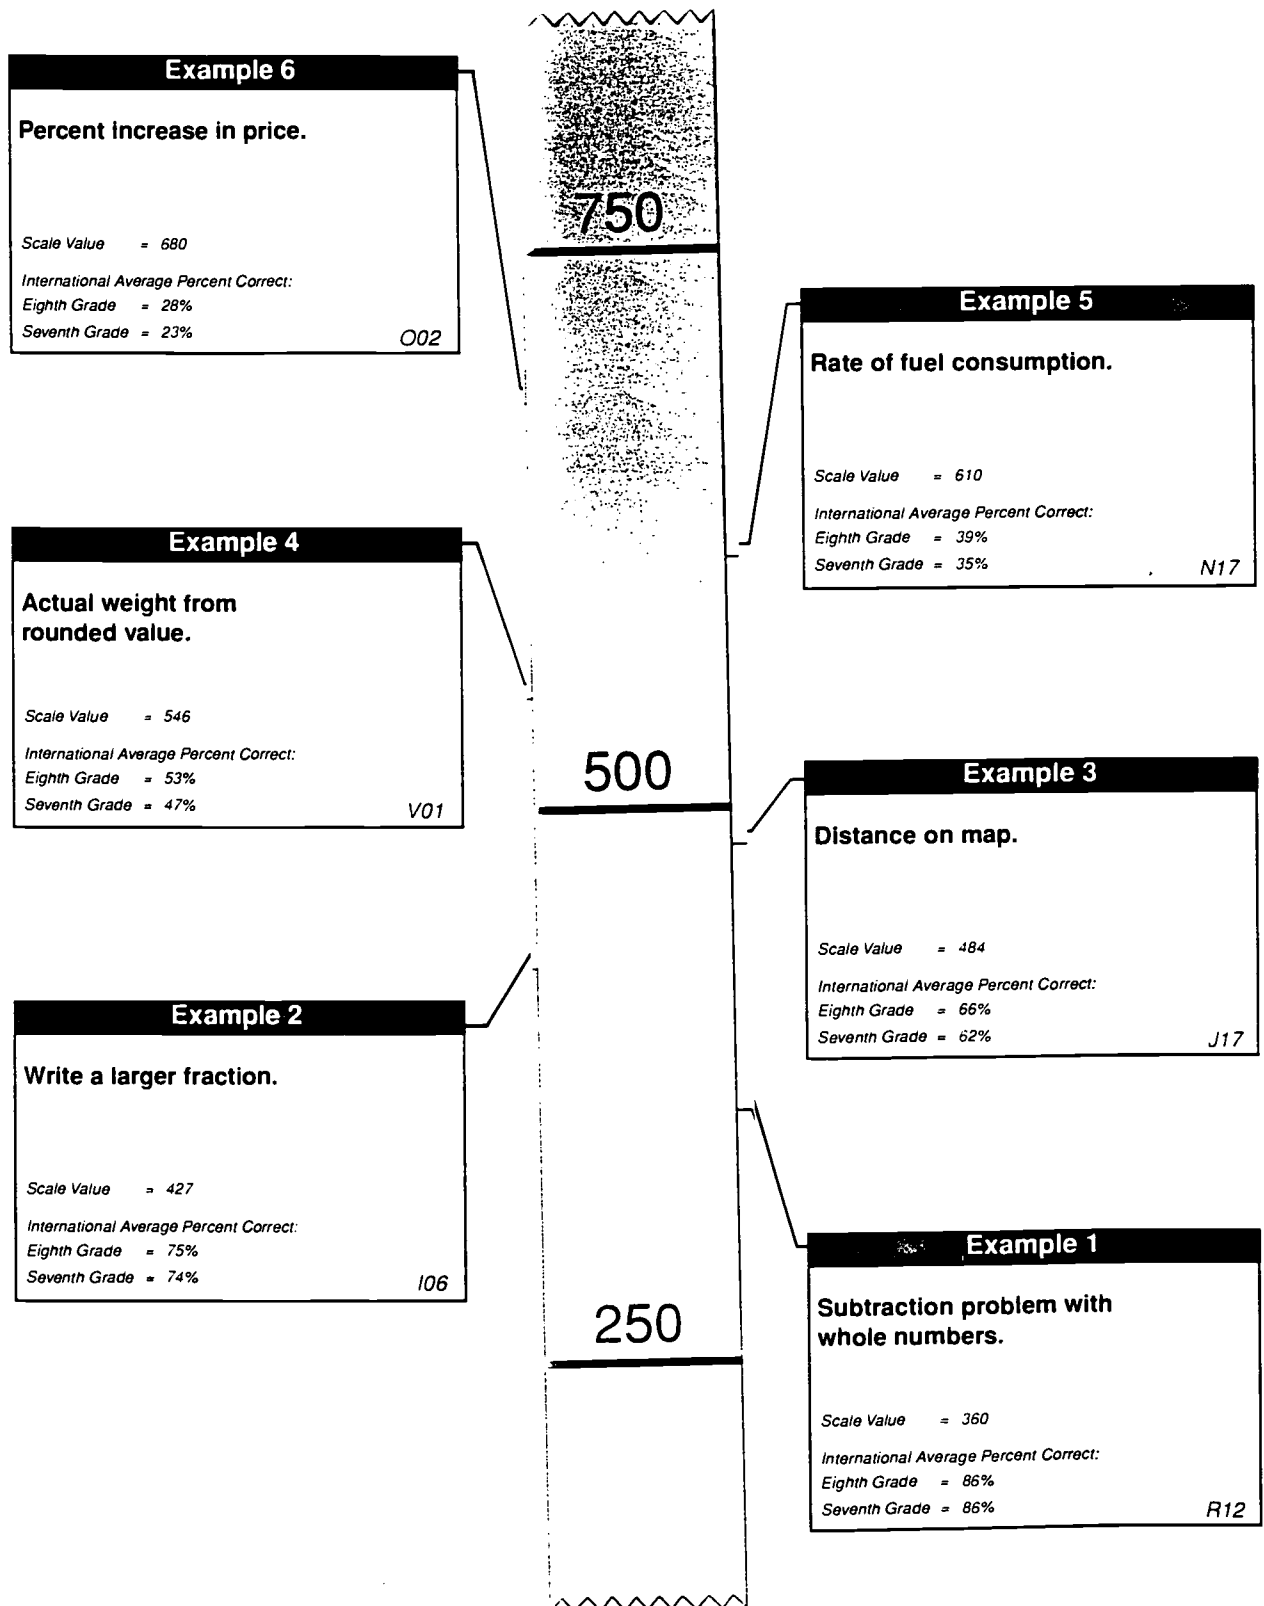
Example 6

Percent increase in price.

Scale Value = 680

International Average Percent Correct:
Eighth Grade = 28%
Seventh Grade = 23%
O02

750

Example 5

Rate of fuel consumption.

Scale Value = 610

International Average Percent Correct:
Eighth Grade = 39%
Seventh Grade = 35%
N17

Example 4

Actual weight from rounded value.

Scale Value = 546

International Average Percent Correct:
Eighth Grade = 53%
Seventh Grade = 47%
V01

500

Example 3

Distance on map.

Scale Value = 484

International Average Percent Correct:
Eighth Grade = 66%
Seventh Grade = 62%
J17

Example 2

Write a larger fraction.

Scale Value = 427

International Average Percent Correct:
Eighth Grade = 75%
Seventh Grade = 74%
I06

250

Example 1

Subtraction problem with whole numbers.

Scale Value = 360

International Average Percent Correct:
Eighth Grade = 86%
Seventh Grade = 86%
R12